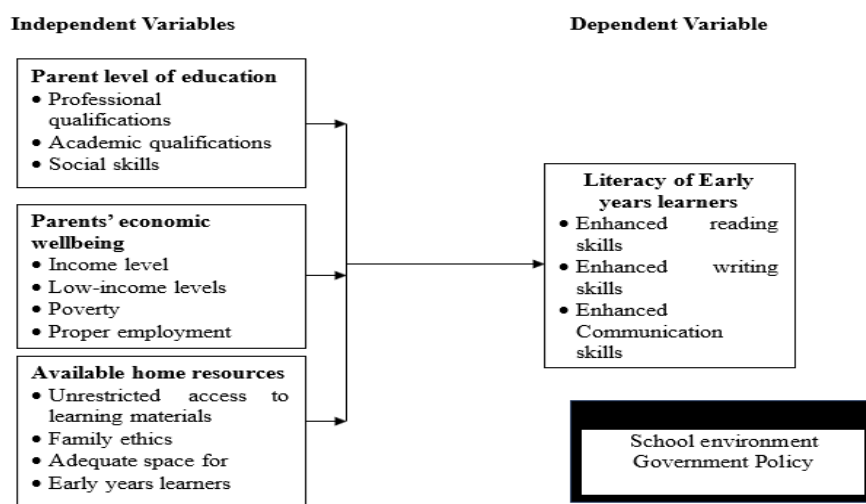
Independent Variables

Dependent Variable

Parent level of education
• Professional qualifications
• Academic qualifications
• Social skills

Parents' economic wellbeing
• Income level
• Low-income levels
• Poverty
• Proper employment

Available home resources
• Unrestricted access to learning materials
• Family ethics
• Adequate space for
• Early years learners

Literacy of Early years learners
• Enhanced reading skills
• Enhanced writing skills
• Enhanced Communication skills

School environment
Government Policy